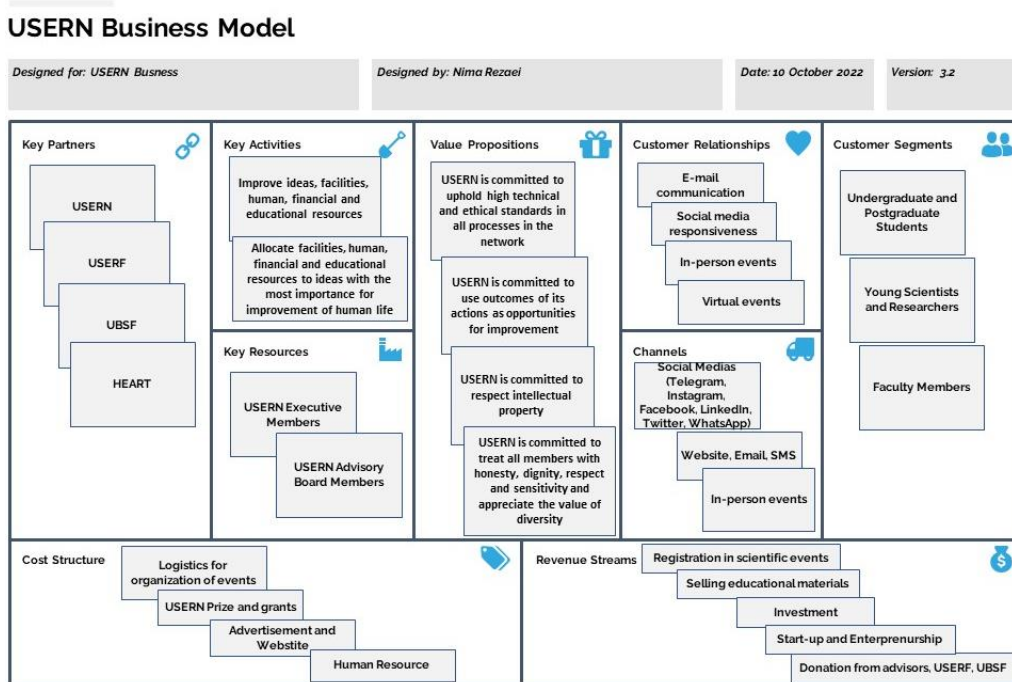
USERN Business Model

Designed for: USERN Busness

Designed by: Nima Rezaei

Date: 10 October 2022

Version: 3.2

Key Partners

USERN

USERF

UBSF

HEART

Key Activities

Improve ideas, facilities, human, financial and educational resources

Allocate facilities, human, financial and educational resources to ideas with the most importance for improvement of human life

Key Resources

USERN Executive Members

USERN Advisory Board Members

Value Propositions

USERN is committed to uphold high technical and ethical standards in all processes in the network

USERN is committed to use outcomes of its actions as opportunities for improvement

USERN is committed to respect intellectual property

USERN is committed to treat all members with honesty, dignity, respect and sensitivity and appreciate the value of diversity

Customer Relationships

E-mail communication

Social media responsiveness

In-person events

Virtual events

Channels

Social Medias (Telegram, Instagram, Facebook, LinkedIn, Twitter, WhatsApp)

Website, Email, SMS

In-person events

Customer Segments

Undergraduate and Postgraduate Students

Young Scientists and Researchers

Faculty Members

Cost Structure

Logistics for organization of events

USERN Prize and grants

Advertisement and Webstite

Human Resource

Revenue Streams

Registration in scientific events

Selling educational materials

Investment

Start-up and Enterprenurship

Donation from advisors, USERF, UBSF